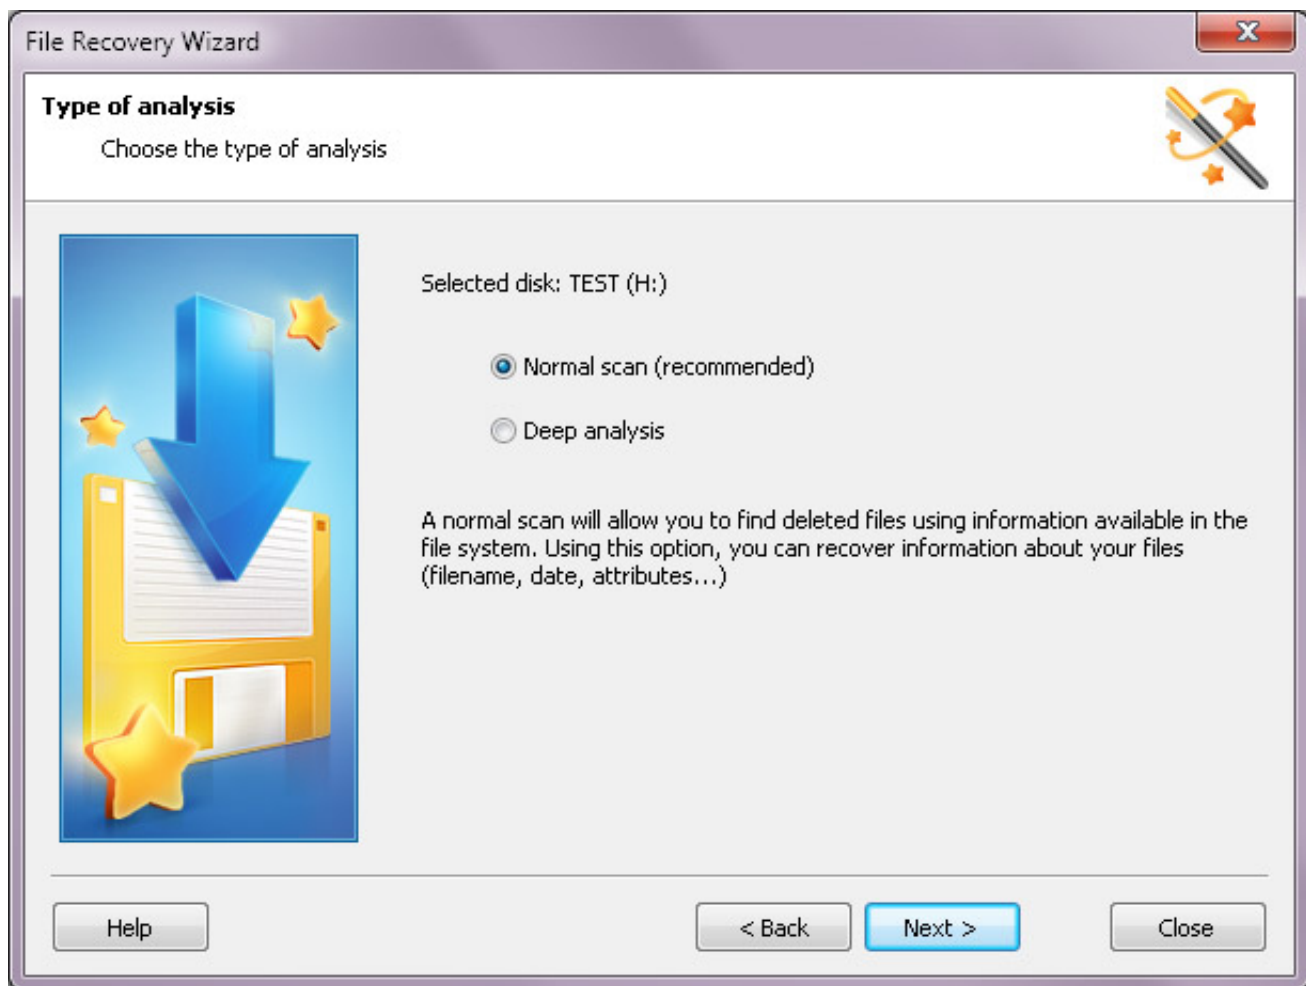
File Recovery Wizard

X

Type of analysis

Choose the type of analysis

Selected disk: TEST (H:)

Normal scan (recommended)

Deep analysis

A normal scan will allow you to find deleted files using information available in the file system. Using this option, you can recover information about your files (filename, date, attributes...)

Help

< Back

Next >

Close